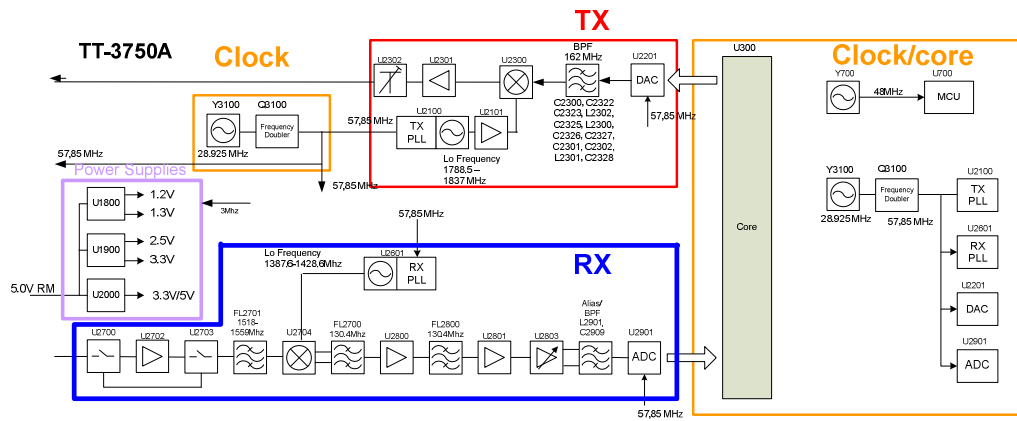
TT-3750A

Clock

TX

Clock/core

Y3100
Q3100
Frequency Doubler
28.925 MHz
57,85 MHz

U2302
U2301
U2300
BPF
162 MHz
U2201
DAC
U2100
TX PLL
U2101
Lo Frequency
1788.5 – 1837 MHz
C2300, C2322
C2323, L2302,
C2325, L2300,
C2326, C2327,
C2301, C2302,
L2301, C2328
57,85 MHz

U300
Core

Y700
48MHz
U700
MCU

Y3100
Q3100
Frequency Doubler
28.925MHz
57,85 MHz
U2100
TX PLL
U2601
RX PLL
U2201
DAC
U2901
ADC

57,85 MHz
Power Supplies
U1800
1.2V
1.3V
3Mhz
U1900
2.5V
3.3V
5.0V RM
U2000
3.3V/5V
57,85 MHz

57,85MHz
RX
Lo Frequency
1387,6-1428,6Mhz
U2601
RX PLL

U2700
U2702
U2703
FL2701
1518-1559Mhz
U2704
FL2700
130.4Mhz
U2800
FL2800
130.4Mhz
U2801
U2803
Alias/
BPF
L2901,
C2909
U2901
ADC
57,85 MHz